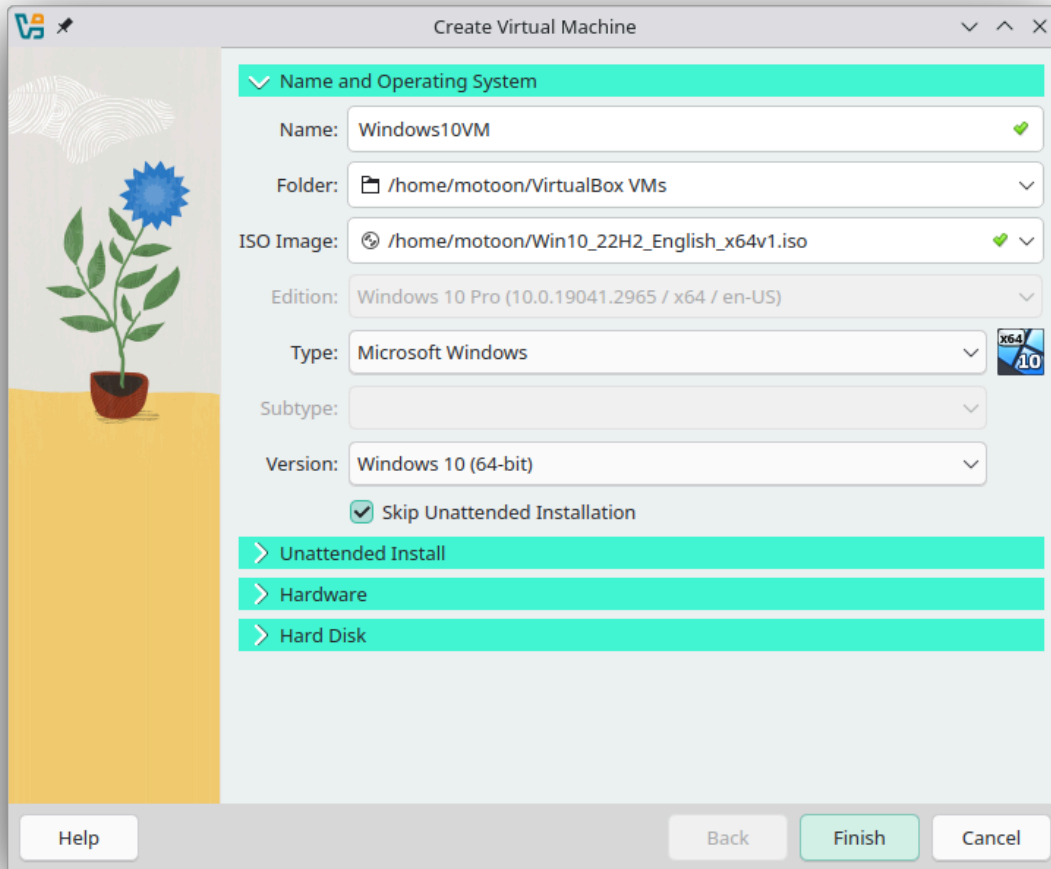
Create Virtual Machine

Name and Operating System

Name: Windows10VM

Folder: /home/motoon/VirtualBox VMs

ISO Image: /home/motoon/Win10_22H2_English_x64v1.iso

Edition: Windows 10 Pro (10.0.19041.2965 / x64 / en-US)

Type: Microsoft Windows

x64 10

Subtype:

Version: Windows 10 (64-bit)

Skip Unattended Installation

Unattended Install

Hardware

Hard Disk

Help

Back

Finish

Cancel